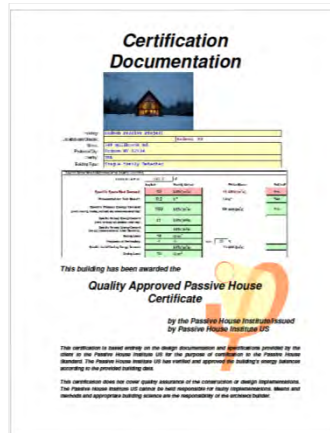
Certification Documentation

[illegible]

This building has been awarded the

Quality Approved Passive House Certificate

by the Passive House Institute/Issued by Passive House Institute US

This certification is based entirely on the design documentation and specifications provided by the client to the Passive House Institute US for the purpose of certification to the Passive House Standard. The Passive House Institute US has verified and approved the building's energy balances according to the provided building data.

This certification does not cover quality assurance of the construction or design implementations. The Passive House Institute US cannot be held responsible for faulty implementations. Means and methods and appropriate building science are the responsibility of the architect/builder.